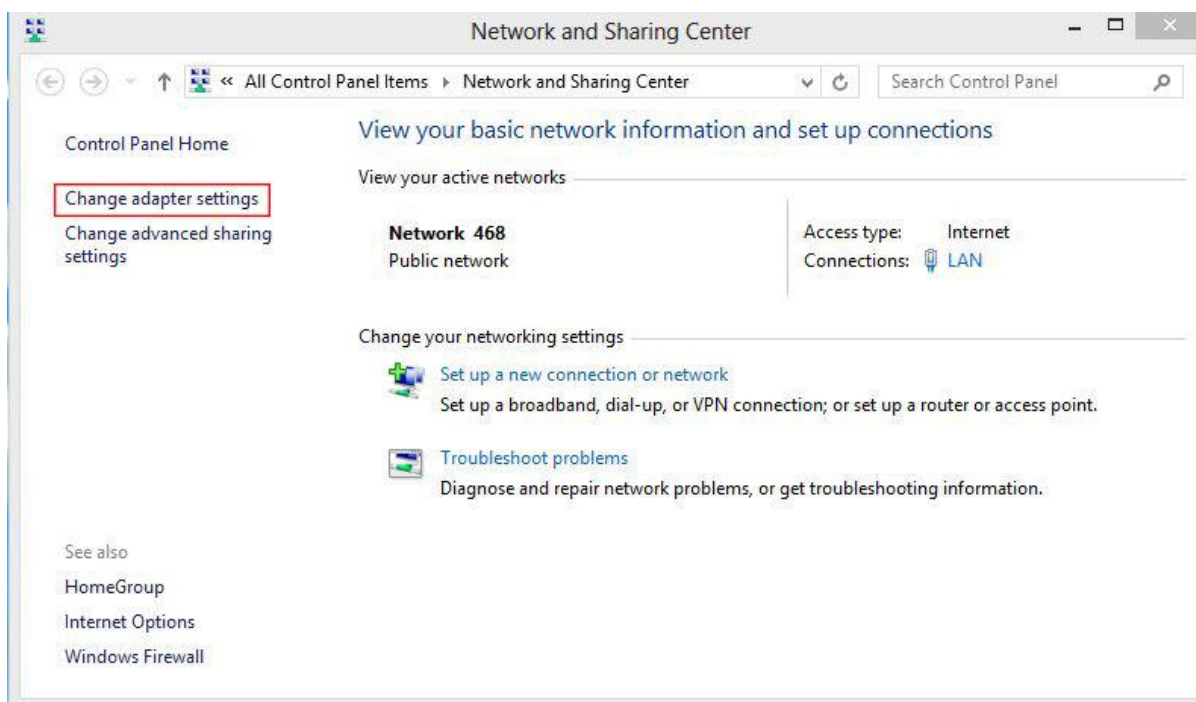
Network and Sharing Center

« All Control Panel Items ▸ Network and Sharing Center

Search Control Panel

Control Panel Home

Change adapter settings

Change advanced sharing settings

See also

HomeGroup

Internet Options

Windows Firewall

View your basic network information and set up connections

View your active networks

Network 468
Public network

Access type: Internet
Connections: LAN

Change your networking settings

Set up a new connection or network
Set up a broadband, dial-up, or VPN connection; or set up a router or access point.

Troubleshoot problems
Diagnose and repair network problems, or get troubleshooting information.